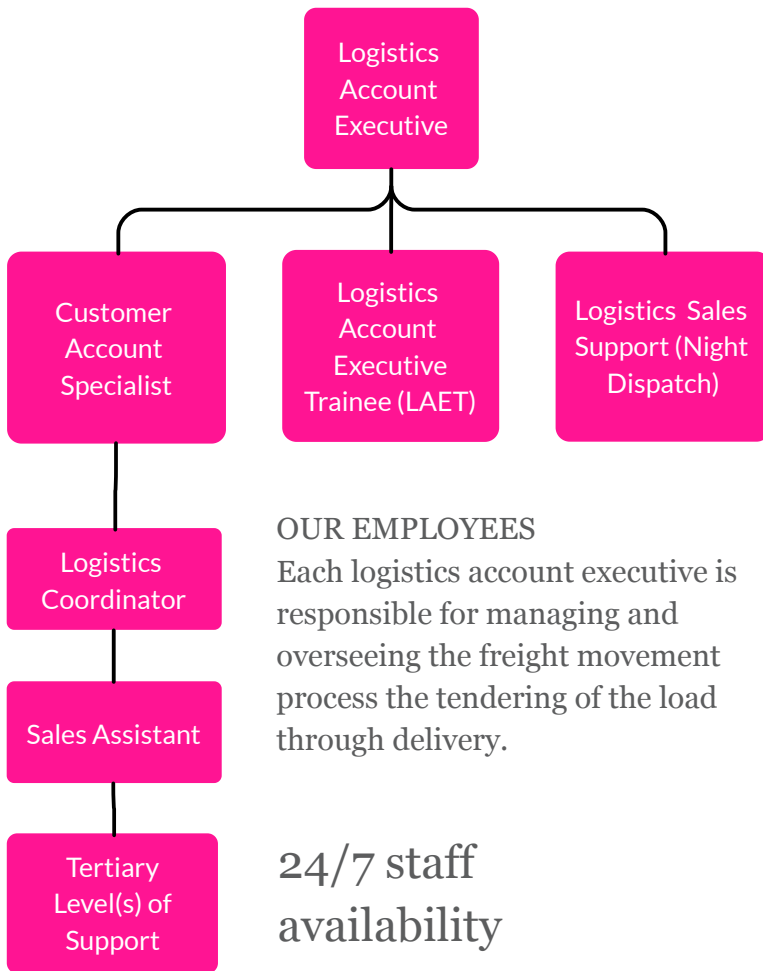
Logistics Account Executive

Customer Account Specialist

Logistics Account Executive Trainee (LAET)

Logistics Sales Support (Night Dispatch)

Logistics Coordinator

Sales Assistant

Tertiary Level(s) of Support

OUR EMPLOYEES
Each logistics account executive is responsible for managing and overseeing the freight movement process the tendering of the load through delivery.

24/7 staff availability